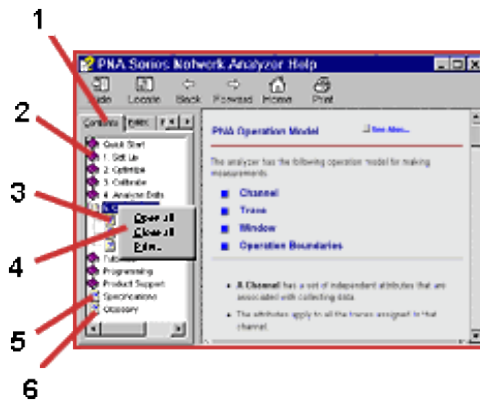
1
2
3
4
5
6

PNA Series Network Analyzer Help

Hide Locate Back Forward Home Print

Contents Index

Quick Start
1. Set Up
2. Optimize
3. Calibrate
4. Analyze Data
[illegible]
Open all
Close all
Print...
Tutorials
Programming
Product Support
Specifications
Glossary

PNA Operation Model

See Also...

The analyzer has the following operation model for making measurements.

Channel
Trace
Window
Operation Boundaries

A Channel has a set of independent attributes that are associated with collecting data.

The attributes apply to all the traces assigned to that channel.